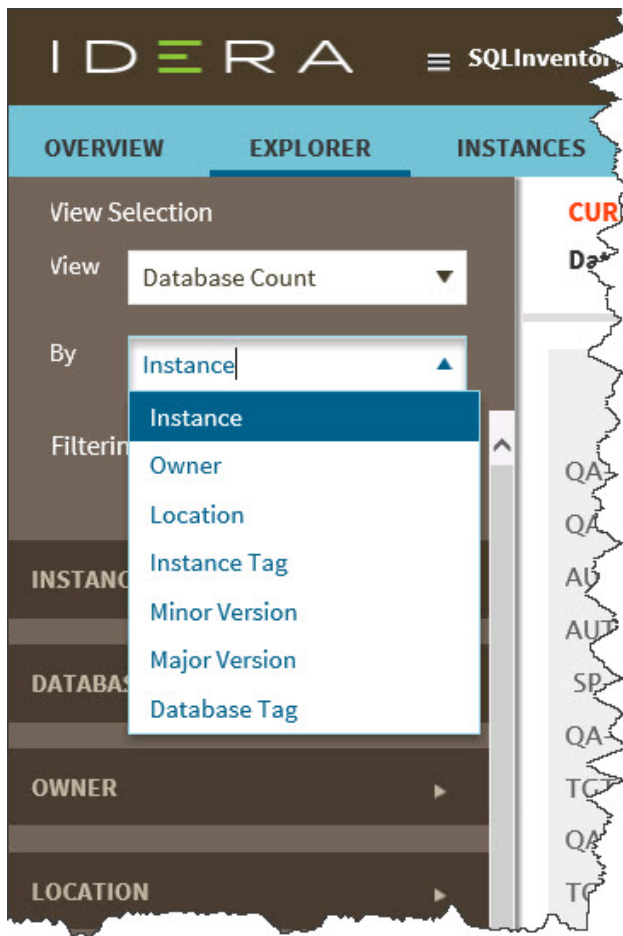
IDERA SQLInventor

OVERVIEW EXPLORER INSTANCES

View Selection

View Database Count

By Instance

Instance
Owner
Location
Instance Tag
Minor Version
Major Version
Database Tag

Filterin

INSTANC

DATABAS

OWNER

LOCATION

CUR
Da

QA
QA
AU
AUT
SP
QA
TC
QA
TC